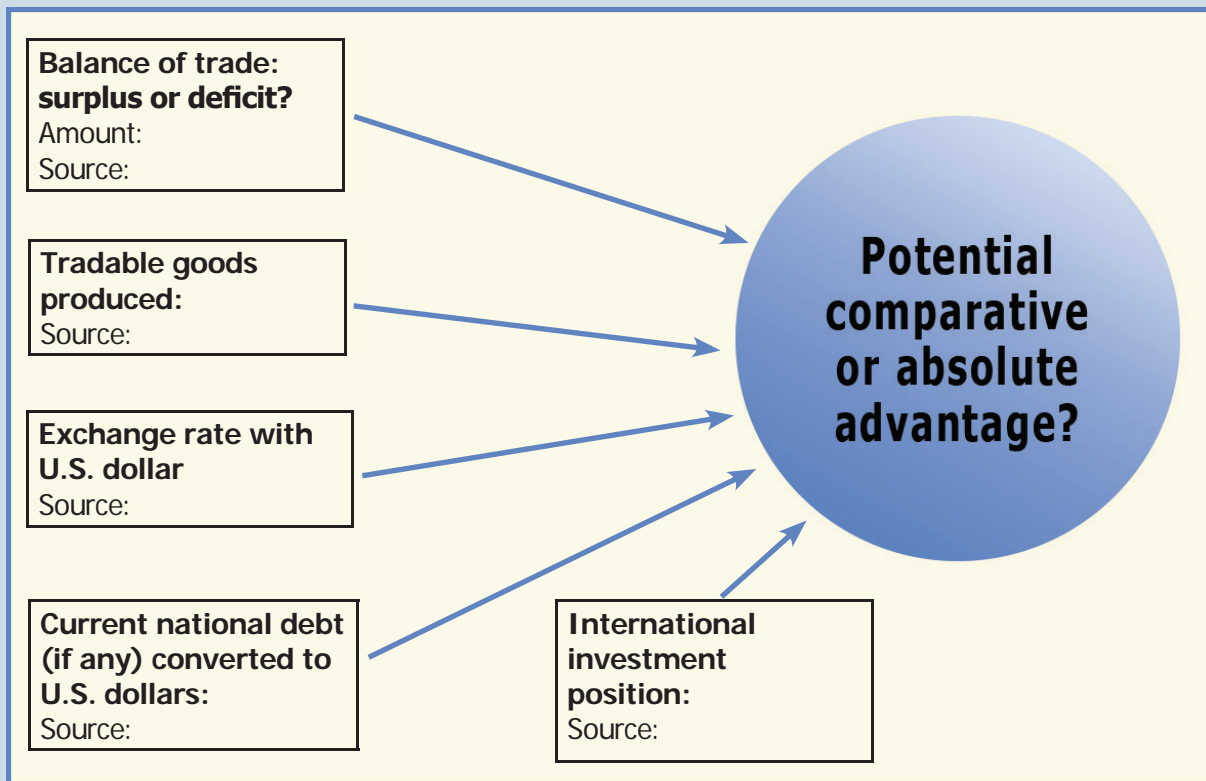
Balance of trade: surplus or deficit?
Amount:
Source:

Tradable goods produced:
Source:

Exchange rate with U.S. dollar
Source:

Current national debt (if any) converted to U.S. dollars:
Source:

International investment position:
Source:

Potential comparative or absolute advantage?